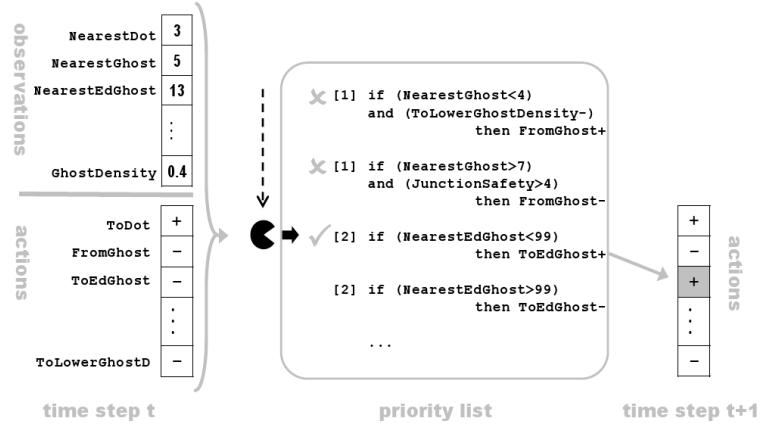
observations

NearestDot 3
NearestGhost 5
NearestEdGhost 13
⋮
GhostDensity 0.4

actions

ToDot +
FromGhost −
ToEdGhost −
⋮
ToLowerGhostD −

time step t

[1] if (NearestGhost<4) and (ToLowerGhostDensity-) then FromGhost+

[1] if (NearestGhost>7) and (JunctionSafety>4) then FromGhost-

[2] if (NearestEdGhost<99) then ToEdGhost+

[2] if (NearestEdGhost>99) then ToEdGhost-

...

priority list

+
−
+
⋮
−

actions

time step t+1